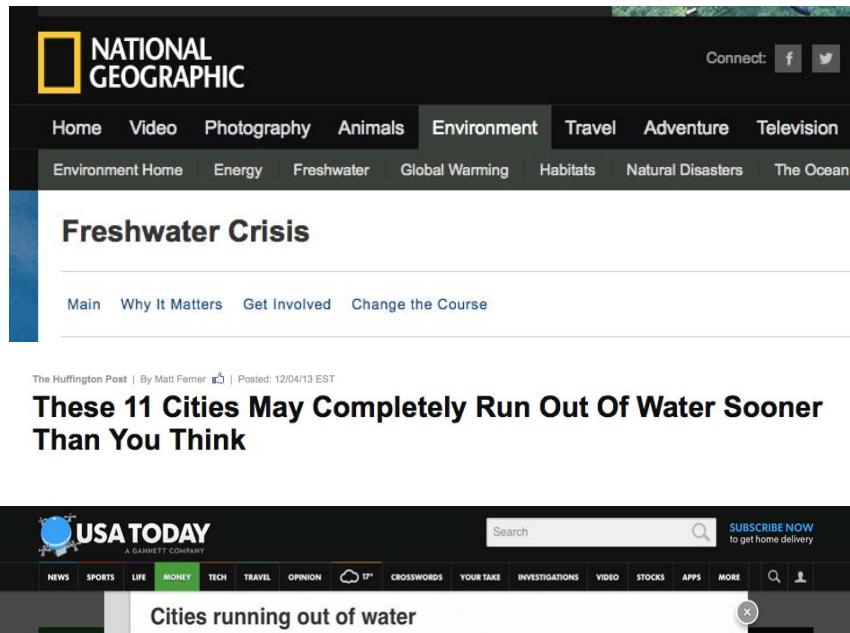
NATIONAL GEOGRAPHIC

Connect: f

Home Video Photography Animals Environment Travel Adventure Television

Environment Home Energy Freshwater Global Warming Habitats Natural Disasters The Ocean

Freshwater Crisis

Main Why It Matters Get Involved Change the Course

The Huffington Post | By Matt Ferner | Posted: 12/04/13 EST

These 11 Cities May Completely Run Out Of Water Sooner Than You Think

USA TODAY
A GANNETT COMPANY

Search

SUBSCRIBE NOW
to get home delivery

NEWS SPORTS LIFE MONEY TECH TRAVEL OPINION 17° CROSSWORDS YOUR TAKE INVESTIGATIONS VIDEO STOCKS APPS MORE

Cities running out of water